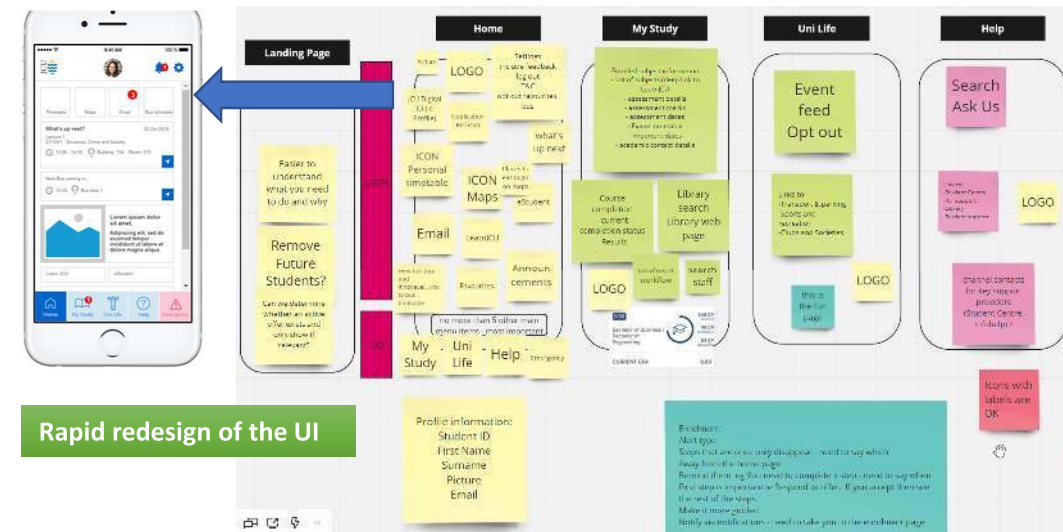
9:41 AM
100%
Timetable
Maps
Email
3
Bus schedule
What's up next?
02 Oct 2018
Lecture 1
CY1001 - Behaviour, Crime and Society
10:00 - 10:50
Building 134 - Room 019
Next Bus coming in...
10:45
Bus stop 1
Lorem ipsum dolor sit amet.
Adipiscing elit, sed do eiusmod tempor incididunt ut labore et dolore magna aliqua.
Learn JCU
eStudent
Home
My Study
Uni Life
Help
Emergency

Rapid redesign of the UI

Landing Page
Easier to understand what you need to do and why
Remove Future Students?
Get rid of this menu. Whether an active offer, and only show if relevant?
Login
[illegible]

Home
Picture
LOGO
Settings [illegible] feedback log out "FAQ" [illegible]
JCU Digital ID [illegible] Profile
Notification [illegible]
what's up next
ICON Personal timetable
ICON Maps
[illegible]
eStudent
Email
LearnJCU
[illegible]
Favourites
Announcements
No more than 5 other main menu items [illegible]
My Study
Uni Life
Help
Emergency

My Study
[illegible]
Course completion/ current completion status Results
Library search Library web page
LOGO
Enrolment workflow
search staff
CURRENT GPA

Uni Life
Event feed Opt out
Links to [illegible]
this is the fun page
LOGO

Help
Search Ask Us
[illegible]
LOGO
channel contacts for key support providers (Student Centre, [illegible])
Icons with labels are OK

Profile information:
Student ID
First Name
Surname
Picture
Email

Enrolment
Alert type
Steps that are done may disappear - need to say which
Away from the home page
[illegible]
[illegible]
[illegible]
Make it more guided
Notify via notifications - need to take you to the enrolment page